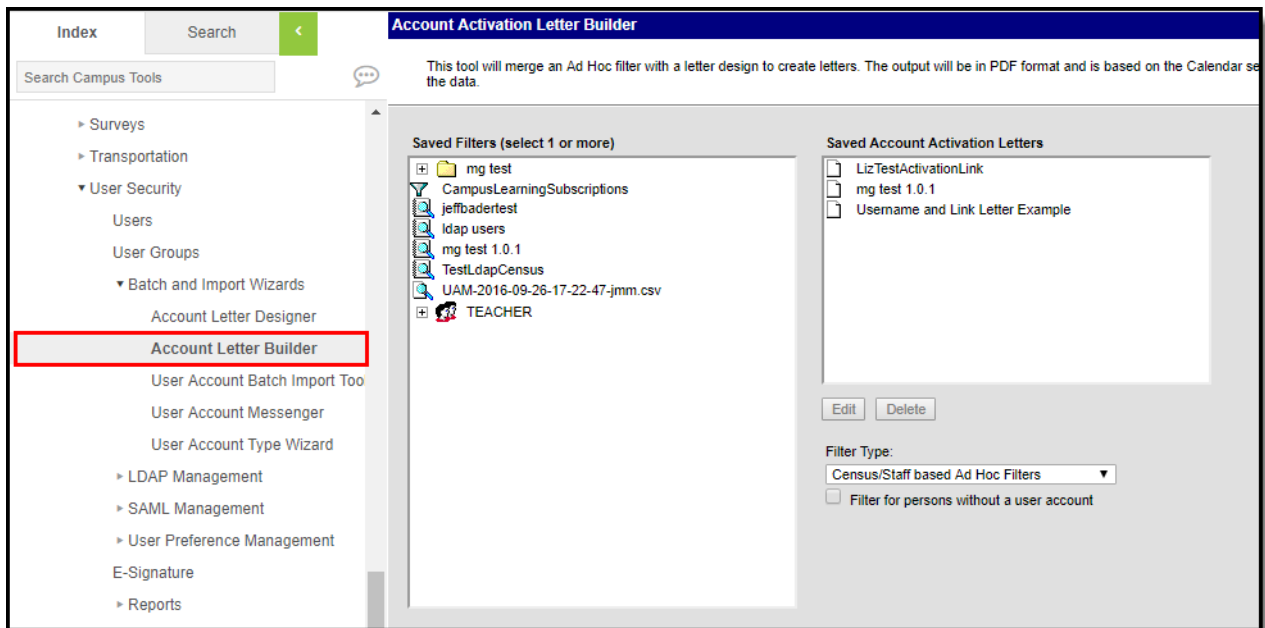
Index
Search
<

Search Campus Tools

▸ Surveys
▸ Transportation
▾ User Security
Users
User Groups
▾ Batch and Import Wizards
Account Letter Designer
Account Letter Builder
User Account Batch Import Too
User Account Messenger
User Account Type Wizard
▸ LDAP Management
▸ SAML Management
▸ User Preference Management
E-Signature
▸ Reports

Account Activation Letter Builder

This tool will merge an Ad Hoc filter with a letter design to create letters. The output will be in PDF format and is based on the Calendar se the data.

Saved Filters (select 1 or more)
mg test
CampusLearningSubscriptions
jeffbadertest
ldap users
mg test 1.0.1
TestLdapCensus
UAM-2016-09-26-17-22-47-jmm.csv
TEACHER

Saved Account Activation Letters
LizTestActivationLink
mg test 1.0.1
Username and Link Letter Example

Edit
Delete

Filter Type:
Census/Staff based Ad Hoc Filters
Filter for persons without a user account